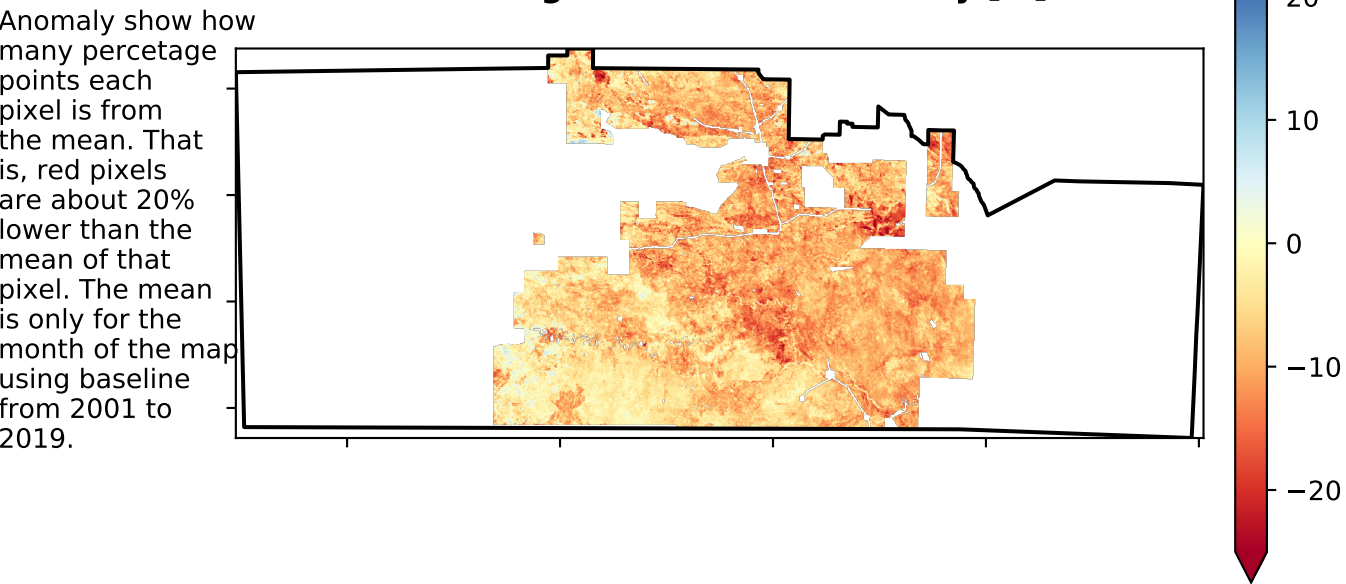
Anomaly show how many percetage points each pixel is from the mean. That is, red pixels are about 20% lower than the mean of that pixel. The mean is only for the month of the map using baseline from 2001 to 2019.

20
10
0
−10
−20